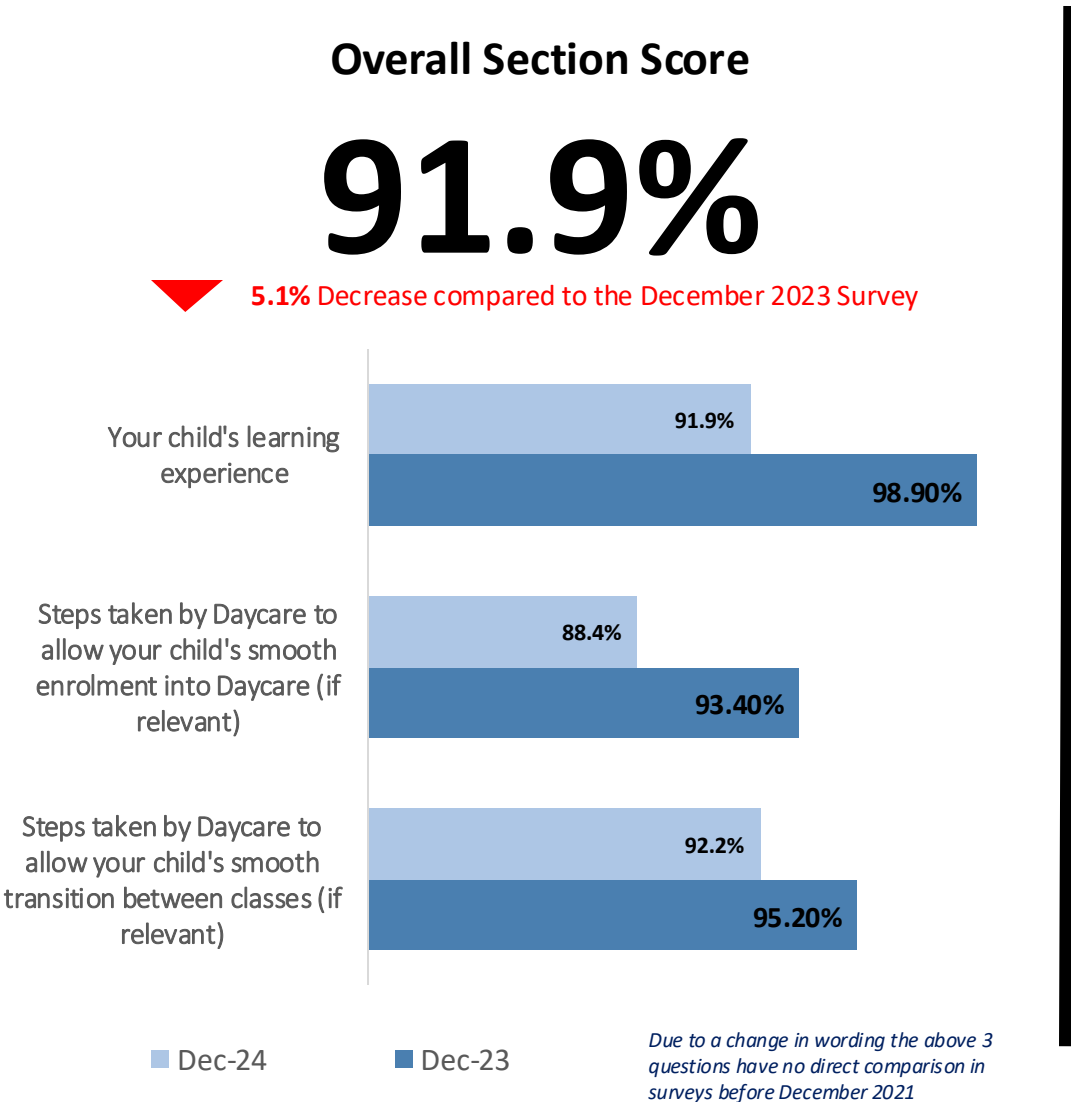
Overall Section Score

91.9%

5.1% Decrease compared to the December 2023 Survey

Your child's learning experience
91.9%
98.90%

Steps taken by Daycare to allow your child's smooth enrolment into Daycare (if relevant)
88.4%
93.40%

Steps taken by Daycare to allow your child's smooth transition between classes (if relevant)
92.2%
95.20%

Dec-24
Dec-23

Due to a change in wording the above 3 questions have no direct comparison in surveys before December 2021